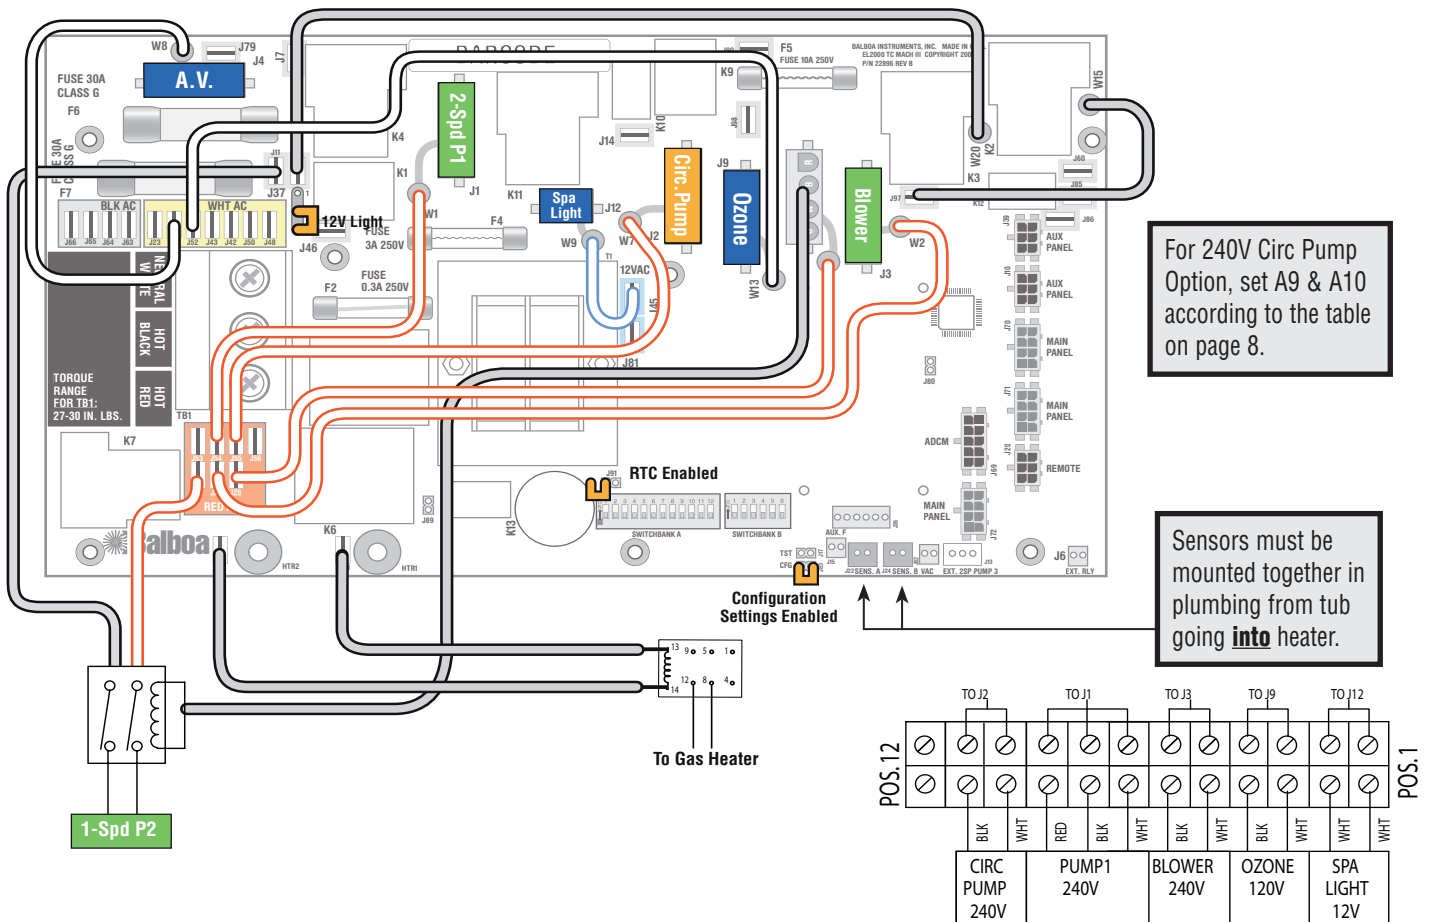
W8
J79
J4
J7
A.V.
FUSE 30A
CLASS G
F6
F7
BLK AC
WHT AC
J66 J65 J64 J63 J23 J52 J43 J42 J56 J48
J11
J37
12V Light
J46
FUSE
3A 250V
F2
FUSE
0.3A 250V
NEUTRAL WHITE
HOT BLACK
HOT RED
TORQUE RANGE FOR TB1: 27-30 IN. LBS.
TB1
K7
RED
Balboa
HTR2
K6
HTR1
K4
K1
W1
2-Spd P1
J1
K11
Spa Light
J12
F4
W9
W7
J2
T1
12VAC
J45
J81
J14
K10
K9
J8
Circ. Pump
J9
Ozone
W13
F5
FUSE 10A 250V
BALBOA INSTRUMENTS, INC. MADE IN
EL2000 TC MACH III COPYRIGHT 200
P/N 22896 REV B
Blower
J3
W2
W20
K2
K3
J97
W15
J60
J85
AUX PANEL
AUX PANEL
MAIN PANEL
MAIN PANEL
REMOTE
ADCM
MAIN PANEL
J80
J89
RTC Enabled
J91
SWITCHBANK A
SWITCHBANK B
K13
AUX. F
TST
CFG
SENS. A
SENS. B
VAC
EXT. 2SP PUMP 3
J6
EXT. RLY
Configuration Settings Enabled
For 240V Circ Pump Option, set A9 & A10 according to the table on page 8.
Sensors must be mounted together in plumbing from tub going into heater.
13 9 5 1
12 8 4
14
To Gas Heater
1-Spd P2
TO J2
TO J1
TO J3
TO J9
TO J12
POS.12
POS.1
BLK WHT RED BLK WHT BLK WHT BLK WHT WHT WHT
| CIRC PUMP 240V | PUMP1 240V | BLOWER 240V | OZONE 120V | SPA LIGHT 12V |